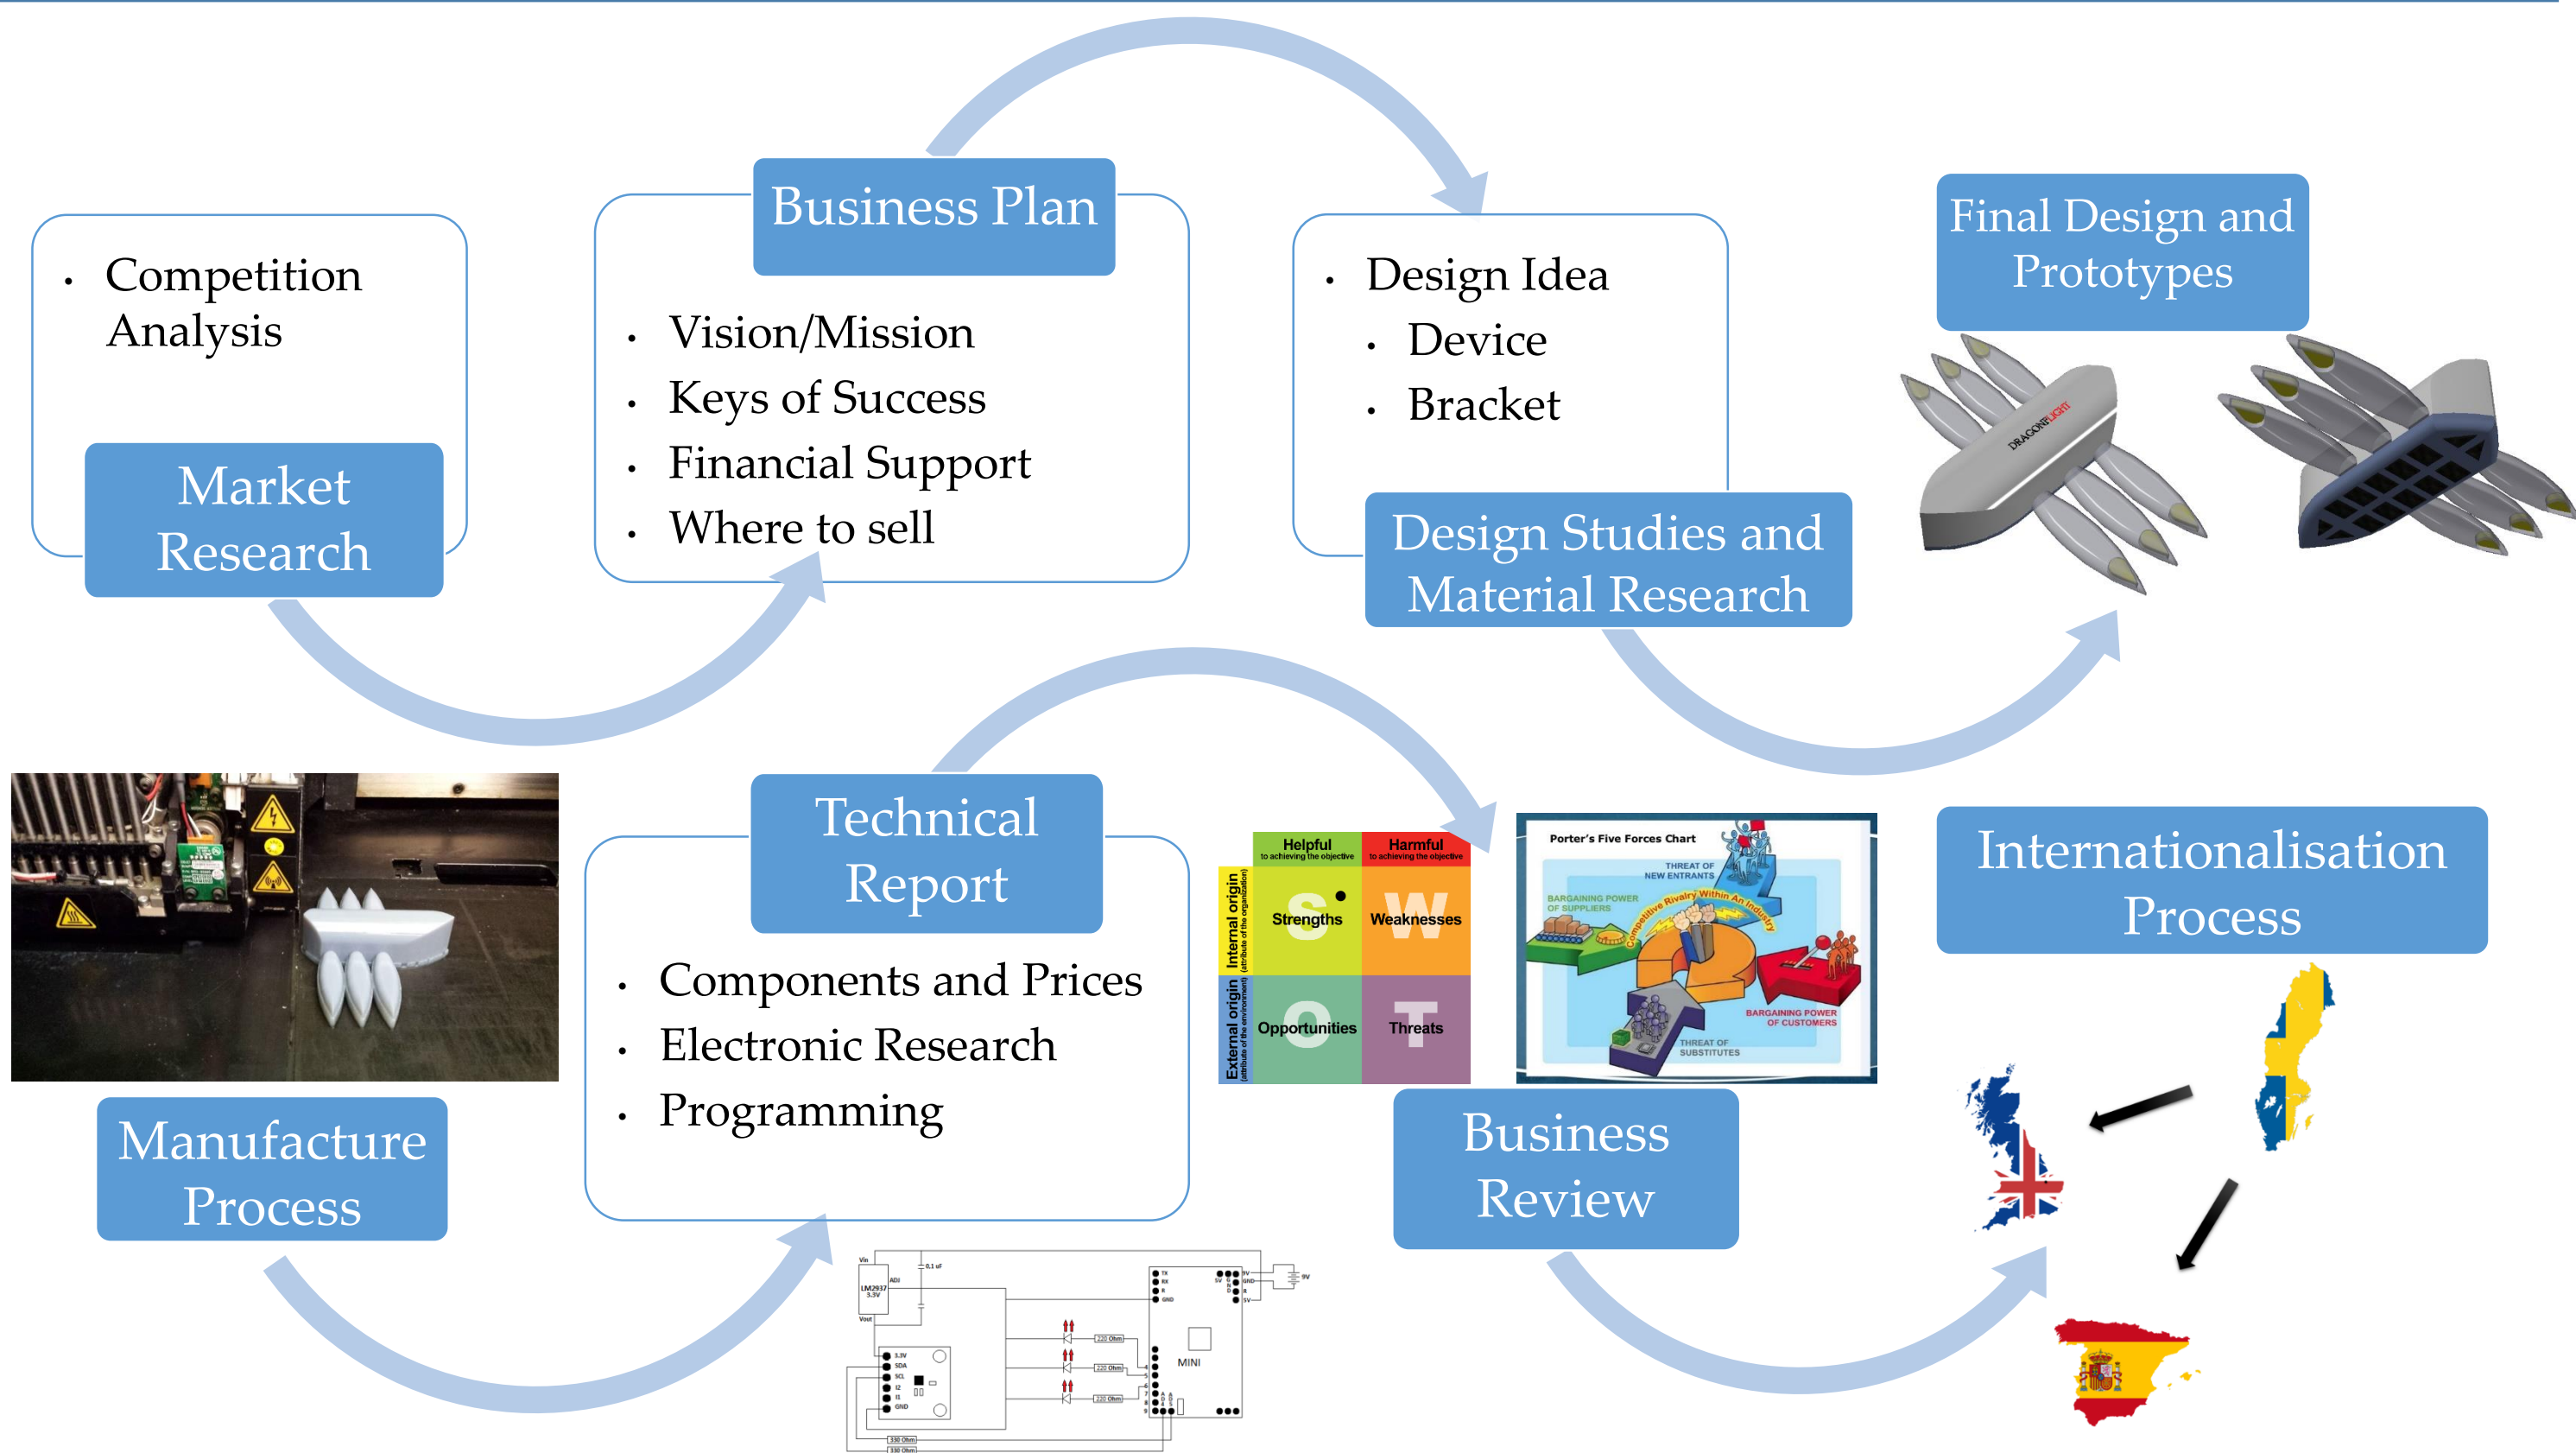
- Competition Analysis

Market Research

Business Plan

- Vision/Mission
- Keys of Success
- Financial Support
- Where to sell

- Design Idea
  - Device
  - Bracket

Design Studies and Material Research

Final Design and Prototypes

DRAGONFLIGHT

Manufacture Process

Technical Report

- Components and Prices
- Electronic Research
- Programming

Helpful to achieving the objective

Harmful to achieving the objective

Internal origin (attributes of the organization)

External origin (attributes of the environment)

Strengths

Weaknesses

Opportunities

Threats

Porter's Five Forces Chart

THREAT OF NEW ENTRANTS

BARGAINING POWER OF SUPPLIERS

Competitive Rivalry Within An Industry

BARGAINING POWER OF CUSTOMERS

THREAT OF SUBSTITUTES

Business Review

Internationalisation Process

LM2937 3.3V

0.1 uF

Vin

ADJ

Vout

3.3V

SDA

SCL

GND

220 Ohm

220 Ohm

220 Ohm

330 Ohm

330 Ohm

TX

RX

GND

MINI

9V